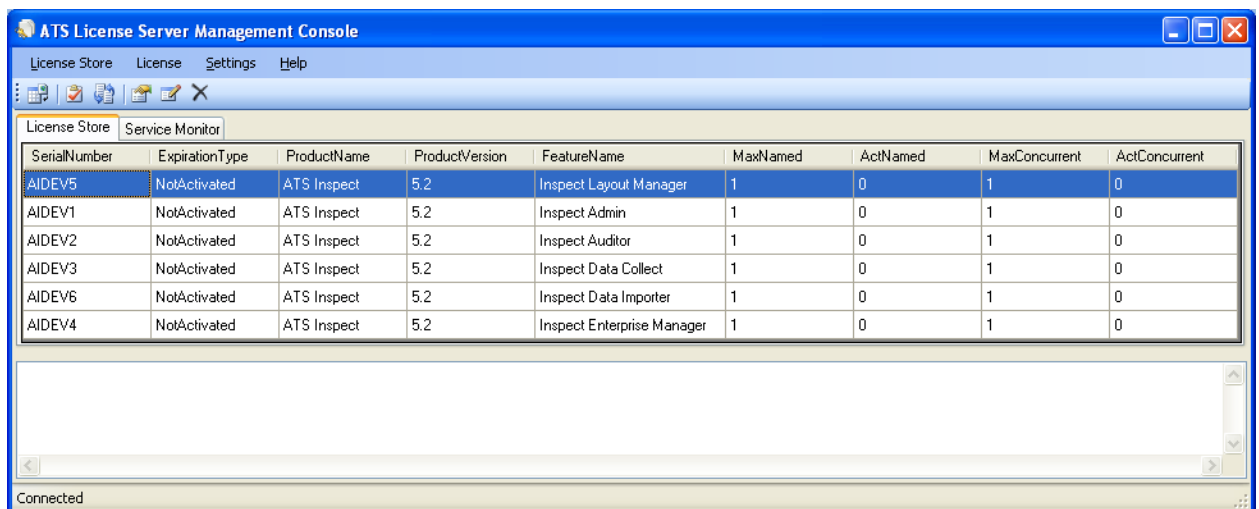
ATS License Server Management Console

License Store License Settings Help

License Store Service Monitor

| SerialNumber | ExpirationType | ProductName | ProductVersion | FeatureName | MaxNamed | ActNamed | MaxConcurrent | ActConcurrent |
|---|---|---|---|---|---|---|---|---|
| AIDEV5 | NotActivated | ATS Inspect | 5.2 | Inspect Layout Manager | 1 | 0 | 1 | 0 |
| AIDEV1 | NotActivated | ATS Inspect | 5.2 | Inspect Admin | 1 | 0 | 1 | 0 |
| AIDEV2 | NotActivated | ATS Inspect | 5.2 | Inspect Auditor | 1 | 0 | 1 | 0 |
| AIDEV3 | NotActivated | ATS Inspect | 5.2 | Inspect Data Collect | 1 | 0 | 1 | 0 |
| AIDEV6 | NotActivated | ATS Inspect | 5.2 | Inspect Data Importer | 1 | 0 | 1 | 0 |
| AIDEV4 | NotActivated | ATS Inspect | 5.2 | Inspect Enterprise Manager | 1 | 0 | 1 | 0 |

Connected